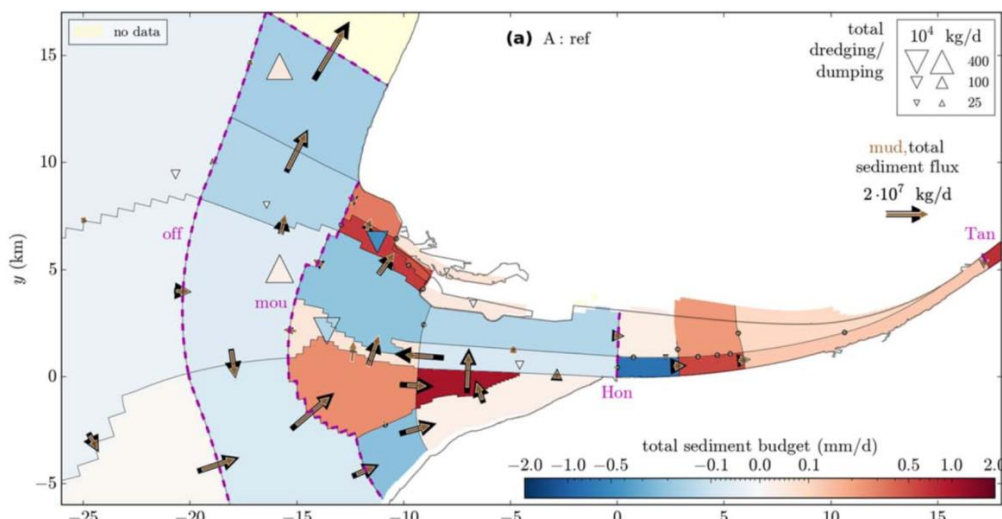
no data

(a) A : ref

total dredging/ dumping

$10^4$ kg/d

400

100

25

mud, total sediment flux

$2 \cdot 10^7$ kg/d

off

mou

Hon

Tan

$y$ (km)

15

10

5

0

−5

total sediment budget (mm/d)

−2.0 −1.0 −0.5 −0.1 0.0 0.1 0.5 1.0 2.0

−25 −20 −15 −10 −5 0 5 10 15